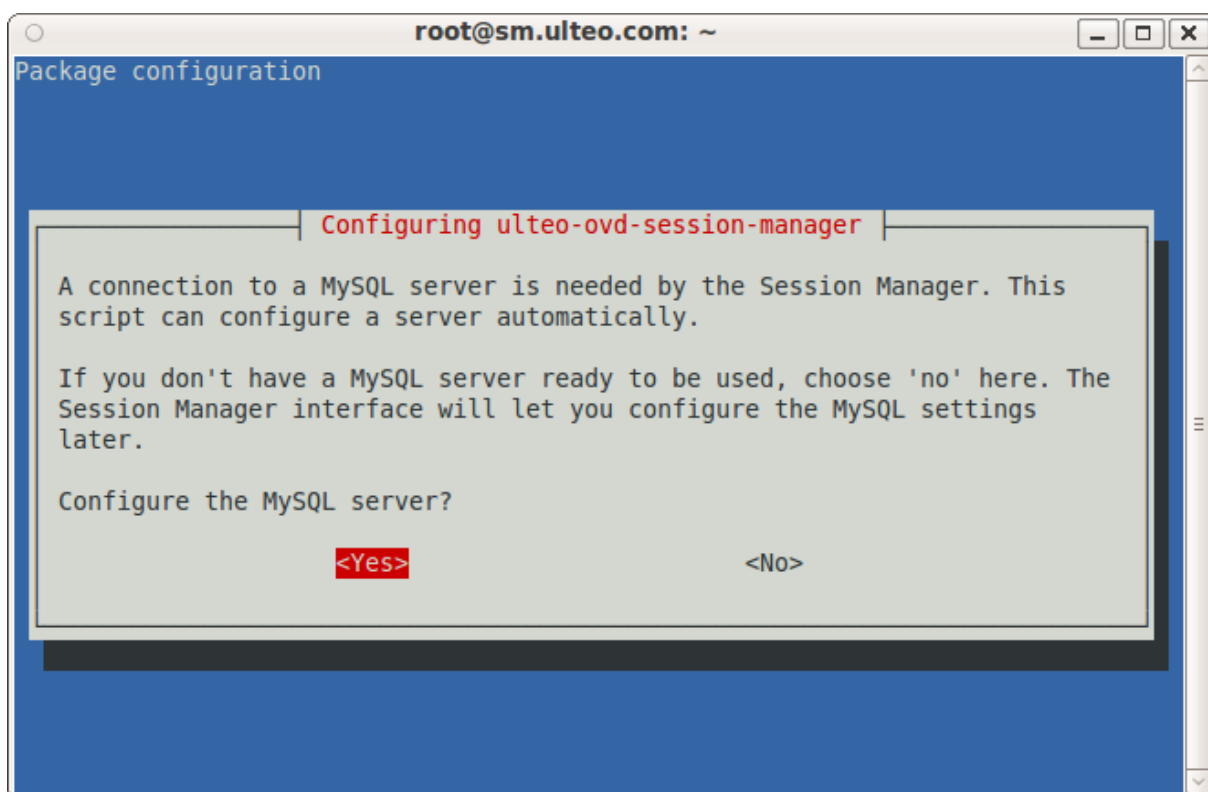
root@sm.ulteo.com: ~

Package configuration

Configuring ulteo-ovd-session-manager

A connection to a MySQL server is needed by the Session Manager. This script can configure a server automatically.

If you don't have a MySQL server ready to be used, choose 'no' here. The Session Manager interface will let you configure the MySQL settings later.

Configure the MySQL server?

<Yes> <No>